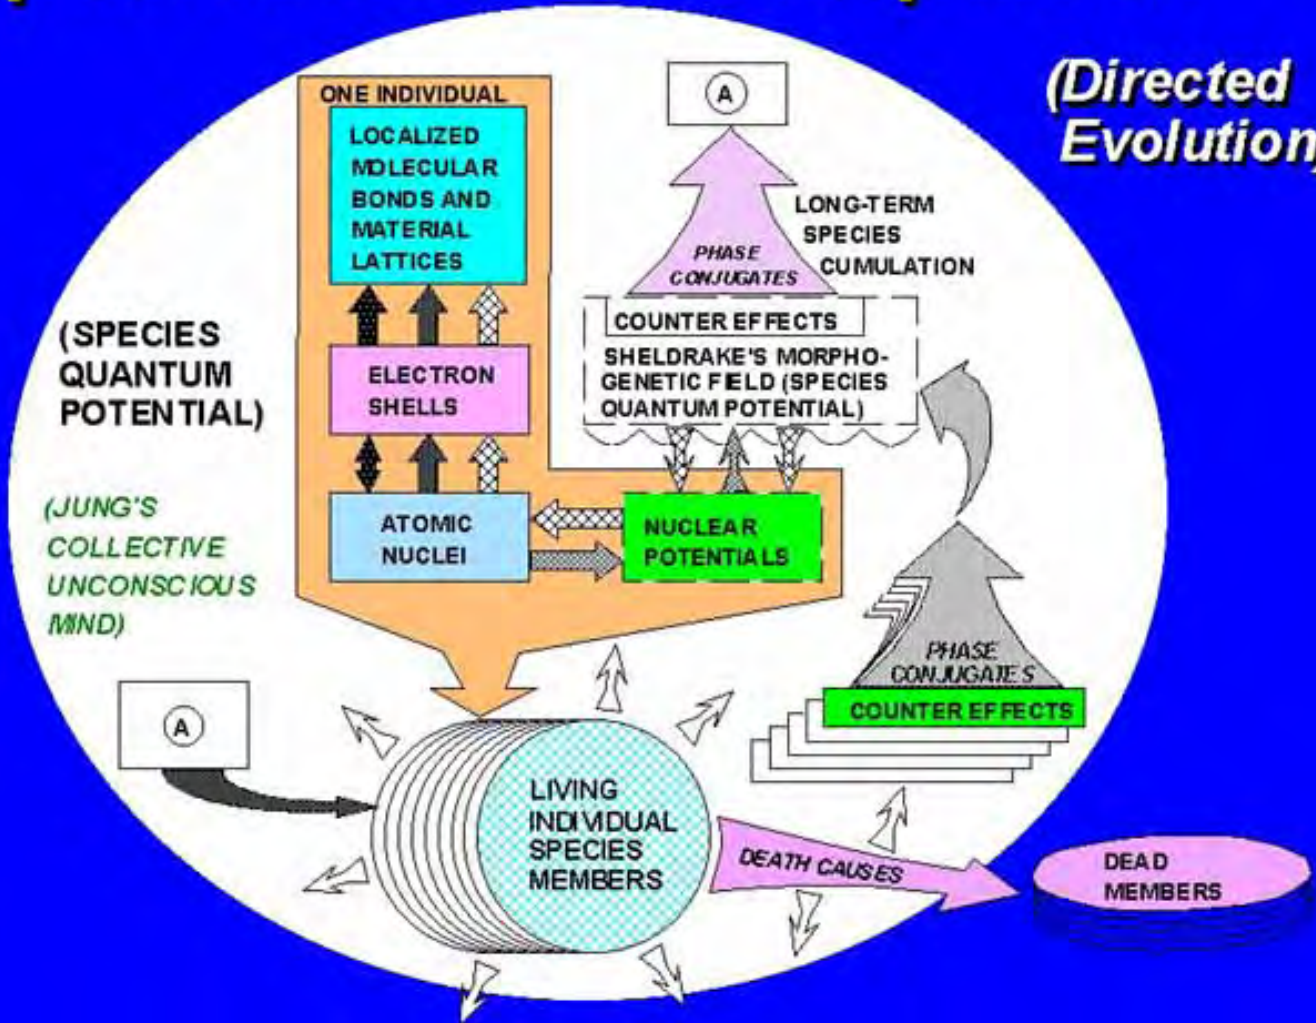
(Directed Evolution)

ONE INDIVIDUAL

LOCALIZED MOLECULAR BONDS AND MATERIAL LATTICES

ELECTRON SHELLS

ATOMIC NUCLEI

NUCLEAR POTENTIALS

A

PHASE CONJUGATES

LONG-TERM SPECIES CUMULATION

COUNTER EFFECTS

SHELDRAKE'S MORPHOGENETIC FIELD (SPECIES QUANTUM POTENTIAL)

(SPECIES QUANTUM POTENTIAL)

(JUNG'S COLLECTIVE UNCONSCIOUS MIND)

PHASE CONJUGATES

COUNTER EFFECTS

A

LIVING INDIVIDUAL SPECIES MEMBERS

DEATH CAUSES

DEAD MEMBERS